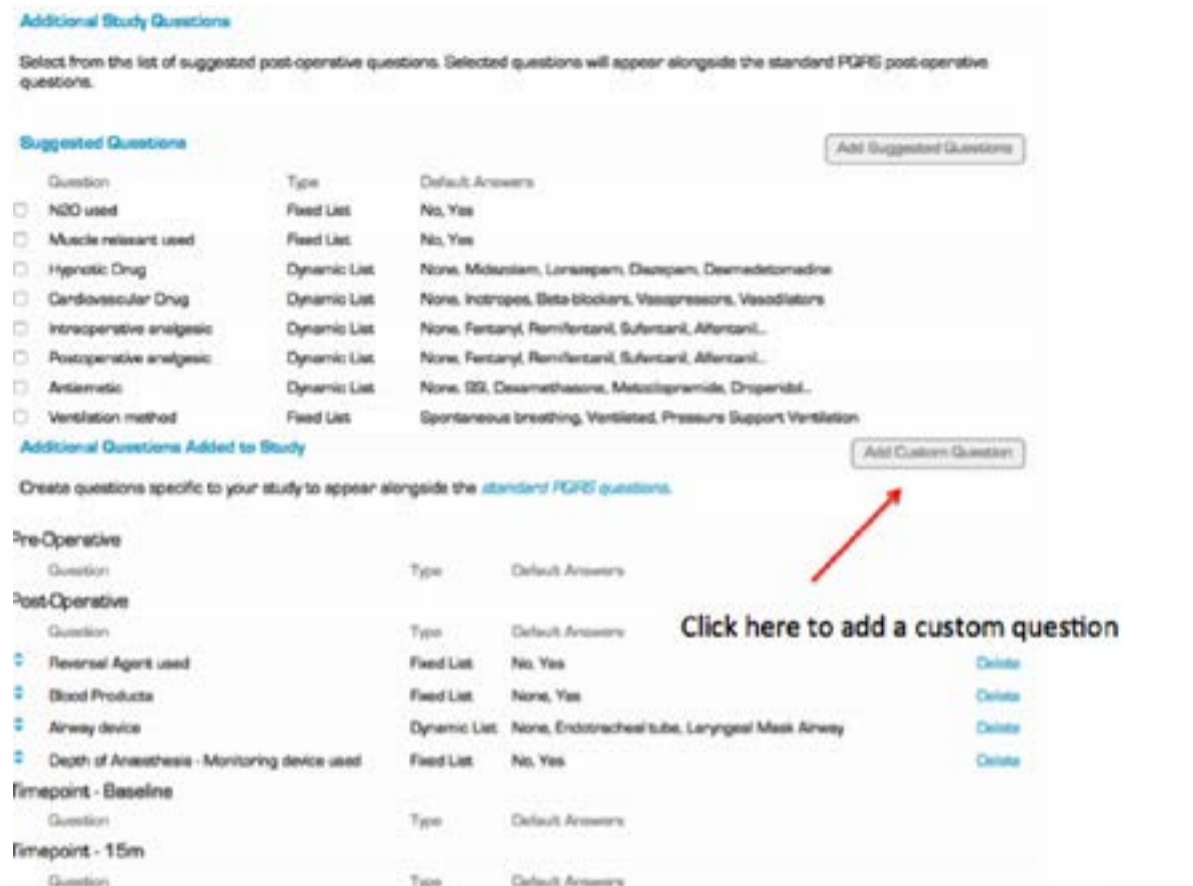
Additional Study Questions

Select from the list of suggested post-operative questions. Selected questions will appear alongside the standard PQRS post-operative questions.

Suggested Questions

Add Suggested Questions

| | Question | Type | Default Answers |
|---|---|---|---|
| ☐ | N2O used | Fixed List | No, Yes |
| ☐ | Muscle relaxant used | Fixed List | No, Yes |
| ☐ | Hypnotic Drug | Dynamic List | None, Midazolam, Lorazepam, Diazepam, Dexmedetomedine |
| ☐ | Cardiovascular Drug | Dynamic List | None, Inotropes, Beta-blockers, Vasopressors, Vasodilators |
| ☐ | Intraoperative analgesic | Dynamic List | None, Fentanyl, Remifentanil, Sufentanil, Alfentanil... |
| ☐ | Postoperative analgesic | Dynamic List | None, Fentanyl, Remifentanil, Sufentanil, Alfentanil... |
| ☐ | Antiemetic | Dynamic List | None, 5SI, Dexamethasone, Metoclopramide, Droperidol... |
| ☐ | Ventilation method | Fixed List | Spontaneous breathing, Ventilated, Pressure Support Ventilation |

Additional Questions Added to Study

Add Custom Question

Create questions specific to your study to appear alongside the standard PQRS questions.

Pre-Operative

| Question | Type | Default Answers |
|---|---|---|

Post-Operative

| Question | Type | Default Answers | |
|---|---|---|---|
| Reversal Agent used | Fixed List | No, Yes | Delete |
| Blood Products | Fixed List | None, Yes | Delete |
| Airway device | Dynamic List | None, Endotracheal tube, Laryngeal Mask Airway | Delete |
| Depth of Anaesthesia - Monitoring device used | Fixed List | No, Yes | Delete |

Click here to add a custom question

Timepoint - Baseline

| Question | Type | Default Answers |
|---|---|---|

Timepoint - 15m

| Question | Type | Default Answers |
|---|---|---|